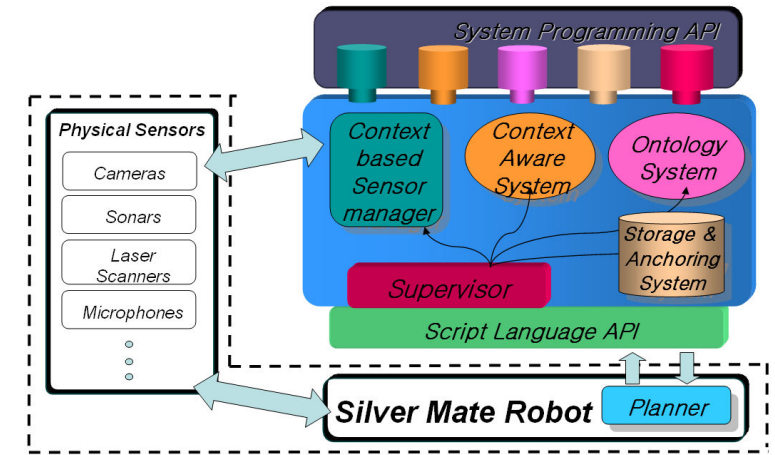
System Programming API

Physical Sensors

Cameras

Sonars

Laser Scanners

Microphones

Context based Sensor manager

Context Aware System

Ontology System

Storage & Anchoring System

Supervisor

Script Language API

Silver Mate Robot

Planner